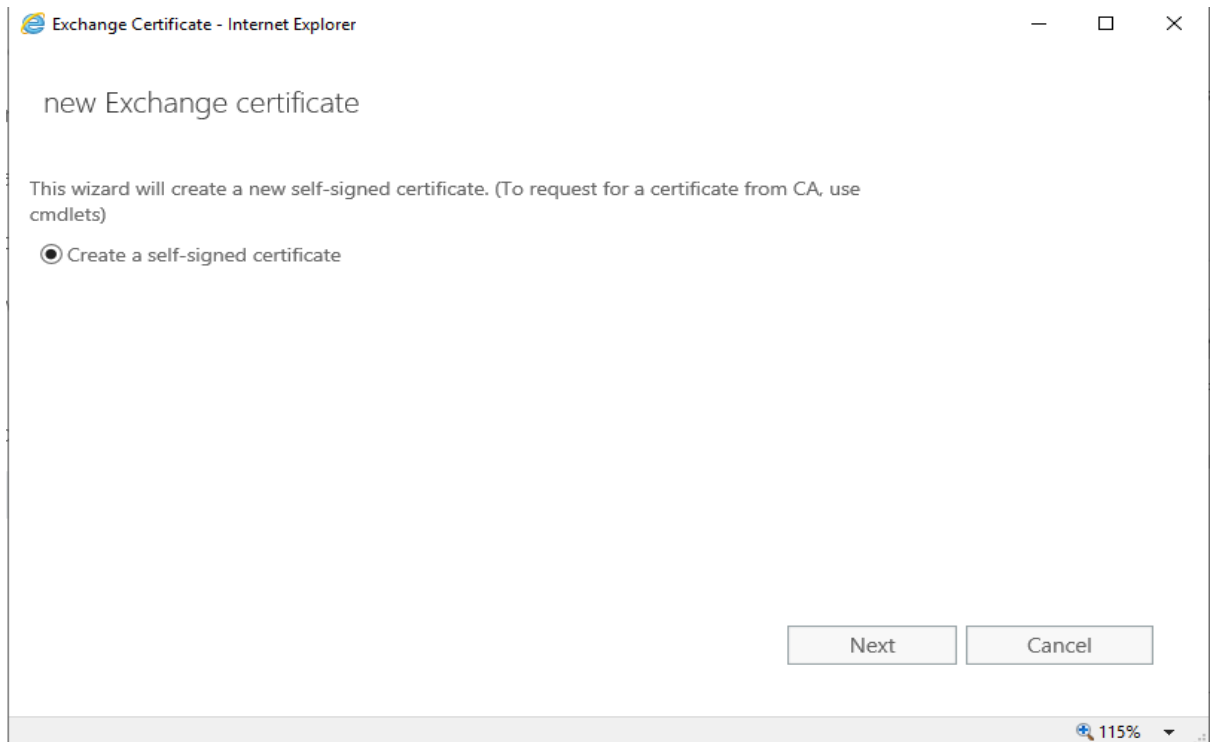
Exchange Certificate - Internet Explorer

new Exchange certificate

This wizard will create a new self-signed certificate. (To request for a certificate from CA, use cmdlets)

Create a self-signed certificate

Next Cancel

115%